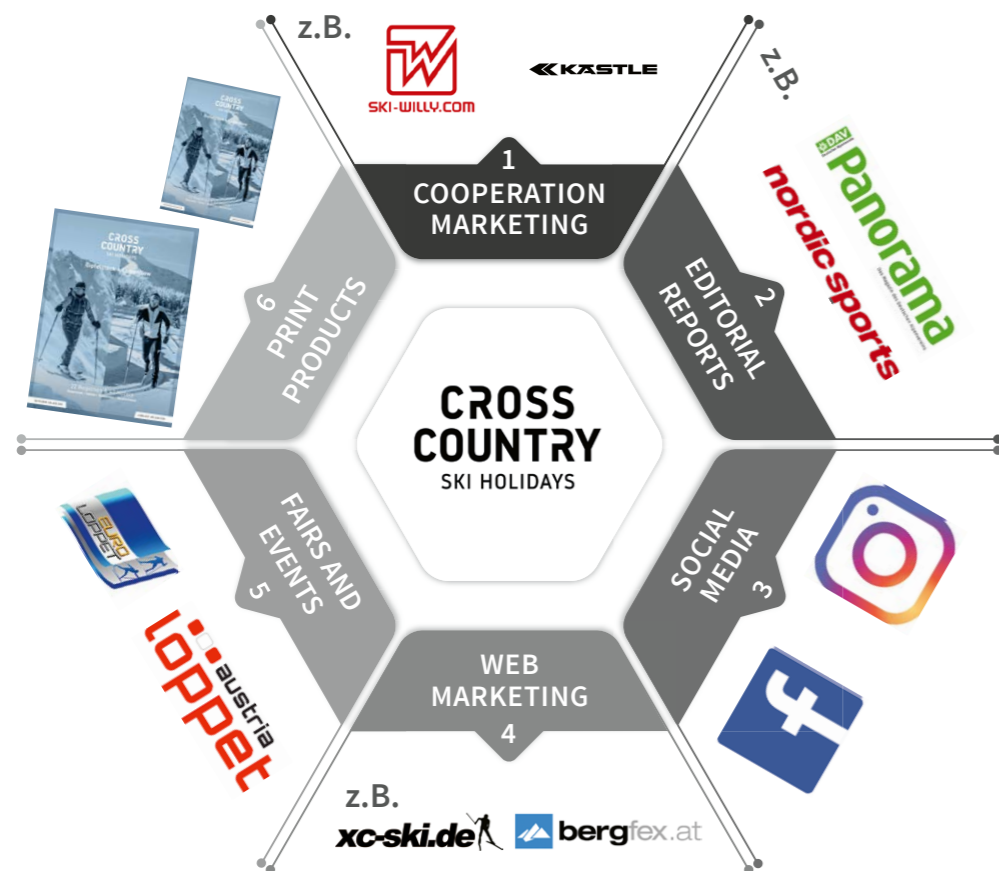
z.B.

SKI-WILLY.COM

KÄSTLE

z.B.

1
COOPERATION MARKETING

DAV
Panorama

nordic sports

2
EDITORIAL REPORTS

CROSS COUNTRY

CROSS COUNTRY

6
PRINT PRODUCTS

CROSS COUNTRY
SKI HOLIDAYS

EURO LOPPET

FAIRS AND EVENTS
5

SOCIAL MEDIA
3

austria loppet

WEB MARKETING
4

z.B.

xc-ski.de

bergfex.at